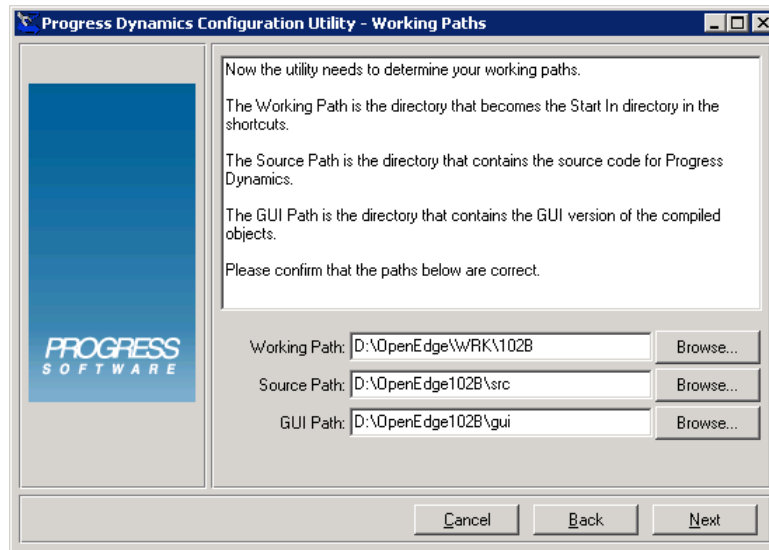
Progress Dynamics Configuration Utility - Working Paths

PROGRESS
SOFTWARE

Now the utility needs to determine your working paths.

The Working Path is the directory that becomes the Start In directory in the shortcuts.

The Source Path is the directory that contains the source code for Progress Dynamics.

The GUI Path is the directory that contains the GUI version of the compiled objects.

Please confirm that the paths below are correct.

Working Path: D:\OpenEdge\WRK\102B Browse...

Source Path: D:\OpenEdge102B\src Browse...

GUI Path: D:\OpenEdge102B\gui Browse...

Cancel Back Next